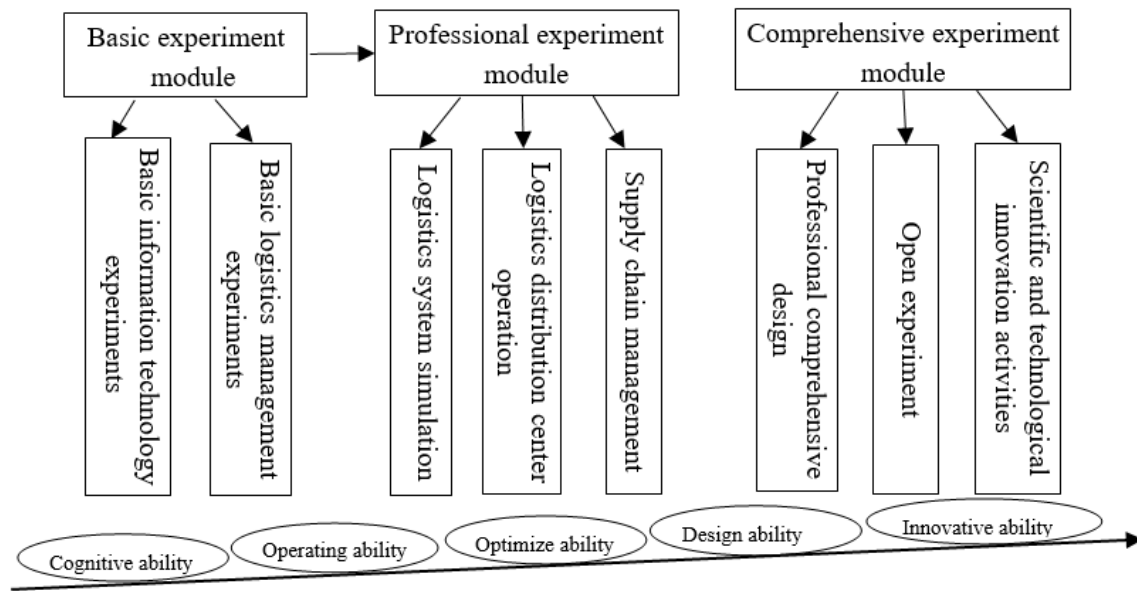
Basic experiment module

Professional experiment module

Comprehensive experiment module

Basic information technology experiments

Basic logistics management experiments

Logistics system simulation

Logistics distribution center operation

Supply chain management

Professional comprehensive design

Open experiment

Scientific and technological innovation activities

Cognitive ability

Operating ability

Optimize ability

Design ability

Innovative ability